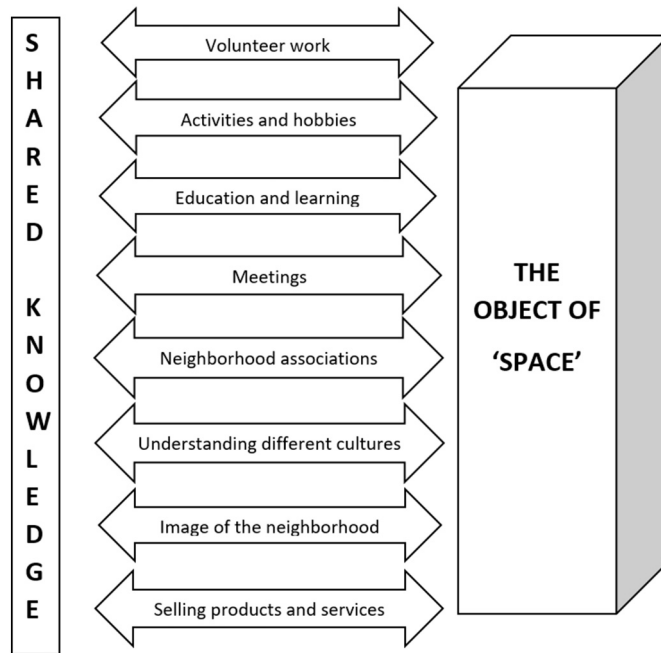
S
H
A
R
E
D

K
N
O
W
L
E
D
G
E

Volunteer work

Activities and hobbies

Education and learning

Meetings

Neighborhood associations

Understanding different cultures

Image of the neighborhood

Selling products and services

THE OBJECT OF 'SPACE'